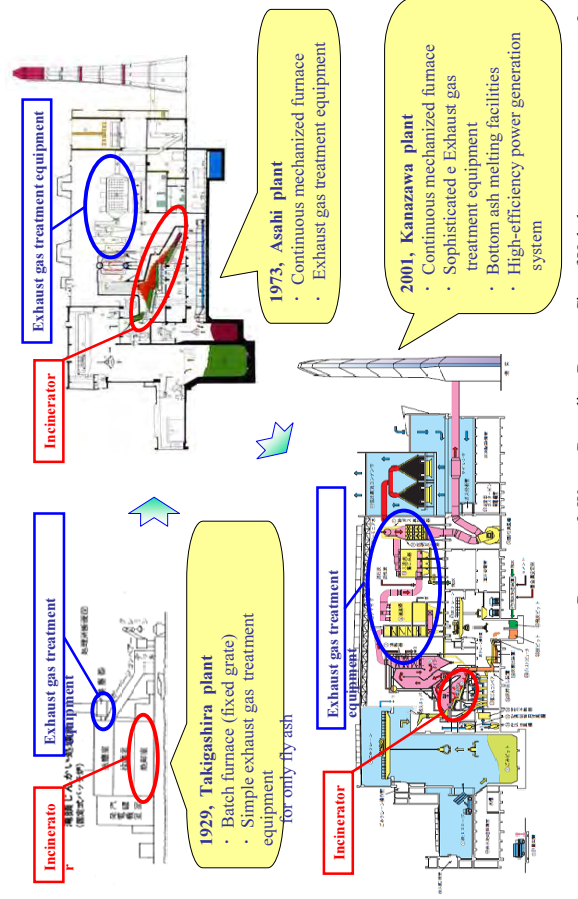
Exhaust gas treatment equipment

Incinerator

1973, Asahi plant
・ Continuous mechanized furnace
・ Exhaust gas treatment equipment

Exhaust gas treatment equipment

Incinerator

1929, Takigashira plant
・ Batch furnace (fixed grate)
・ Simple exhaust gas treatment equipment for only fly ash

2001, Kanazawa plant
・ Continuous mechanized furnace
・ Sophisticated e Exhaust gas treatment equipment
・ Bottom ash melting facilities
・ High-efficiency power generation system

Exhaust gas treatment equipment

Incinerator